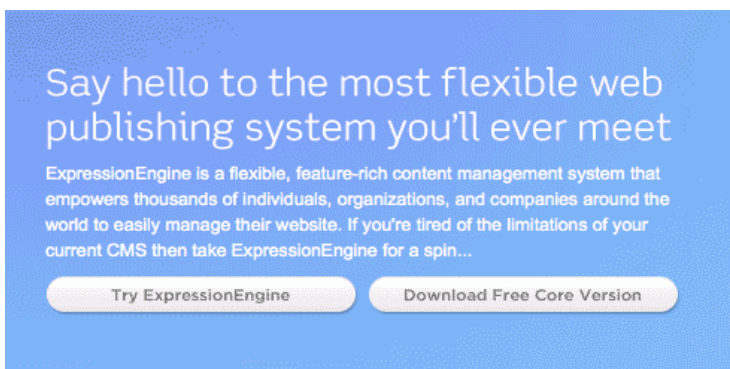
Say hello to the most flexible web publishing system you'll ever meet

ExpressionEngine is a flexible, feature-rich content management system that empowers thousands of individuals, organizations, and companies around the world to easily manage their website. If you're tired of the limitations of your current CMS then take ExpressionEngine for a spin...

Try ExpressionEngine

Download Free Core Version